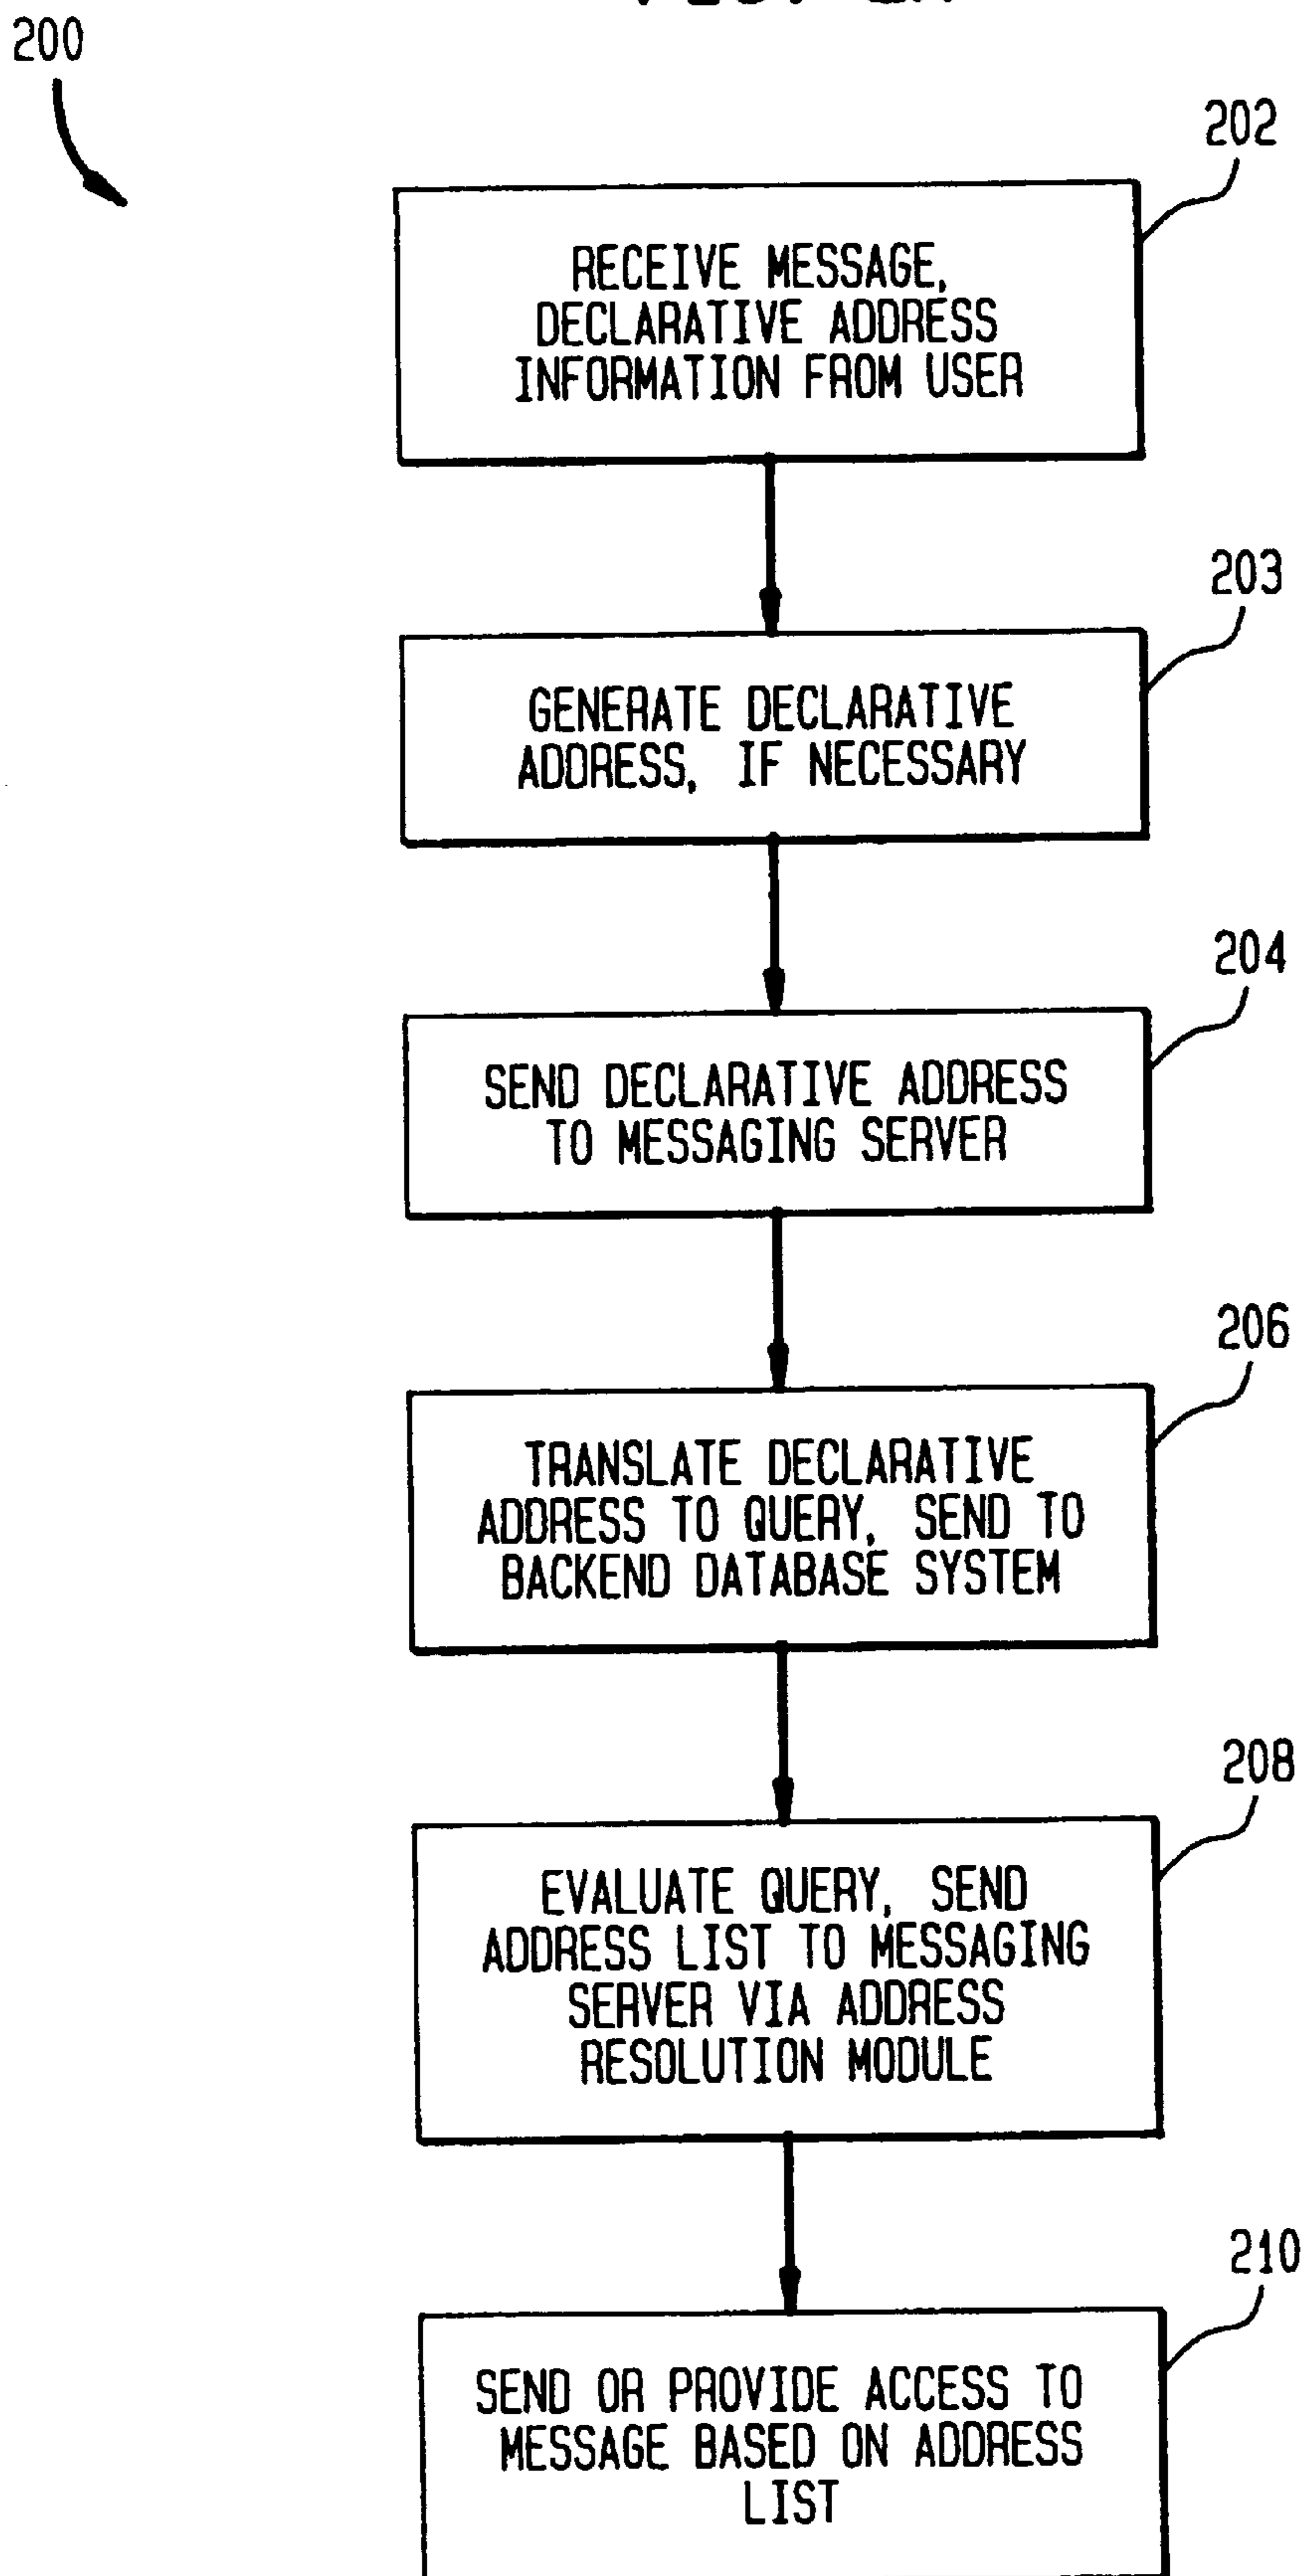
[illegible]

200

202

RECEIVE MESSAGE, DECLARATIVE ADDRESS INFORMATION FROM USER

203

GENERATE DECLARATIVE ADDRESS, IF NECESSARY

204

SEND DECLARATIVE ADDRESS TO MESSAGING SERVER

206

TRANSLATE DECLARATIVE ADDRESS TO QUERY, SEND TO BACKEND DATABASE SYSTEM

208

EVALUATE QUERY, SEND ADDRESS LIST TO MESSAGING SERVER VIA ADDRESS RESOLUTION MODULE

210

SEND OR PROVIDE ACCESS TO MESSAGE BASED ON ADDRESS LIST